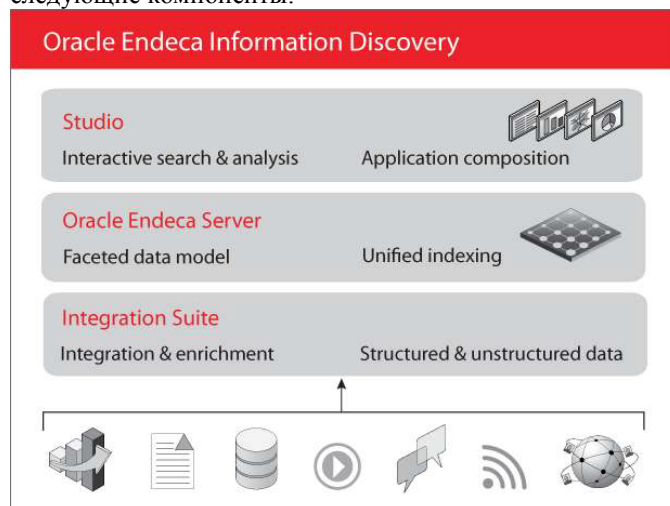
следующие компоненты:

Oracle Endeca Information Discovery

Studio

Interactive search & analysis

Application composition

Oracle Endeca Server

Faceted data model

Unified indexing

Integration Suite

Integration & enrichment

Structured & unstructured data